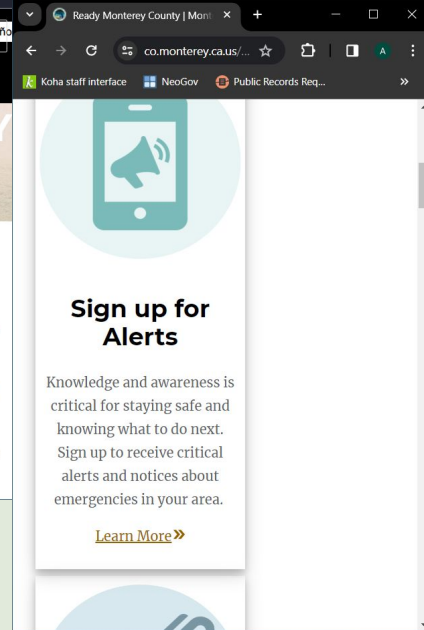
Ready Monterey County | Mont ×
+
co.monterey.ca.us/...
A
Koha staff interface
NeoGov
Public Records Req...
»
Ho

Sign up for Alerts

Knowledge and awareness is critical for staying safe and knowing what to do next. Sign up to receive critical alerts and notices about emergencies in your area.

Learn More »